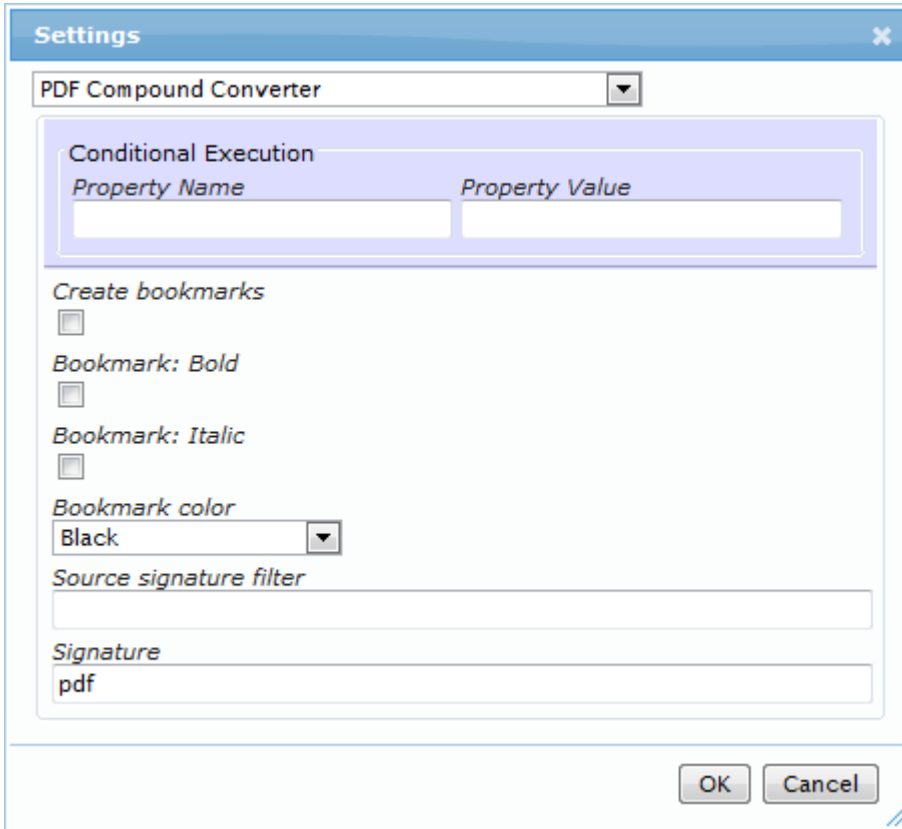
Settings

PDF Compound Converter

Conditional Execution

Property Name

Property Value

Create bookmarks

Bookmark: Bold

Bookmark: Italic

Bookmark color

Black

Source signature filter

Signature

pdf

OK

Cancel